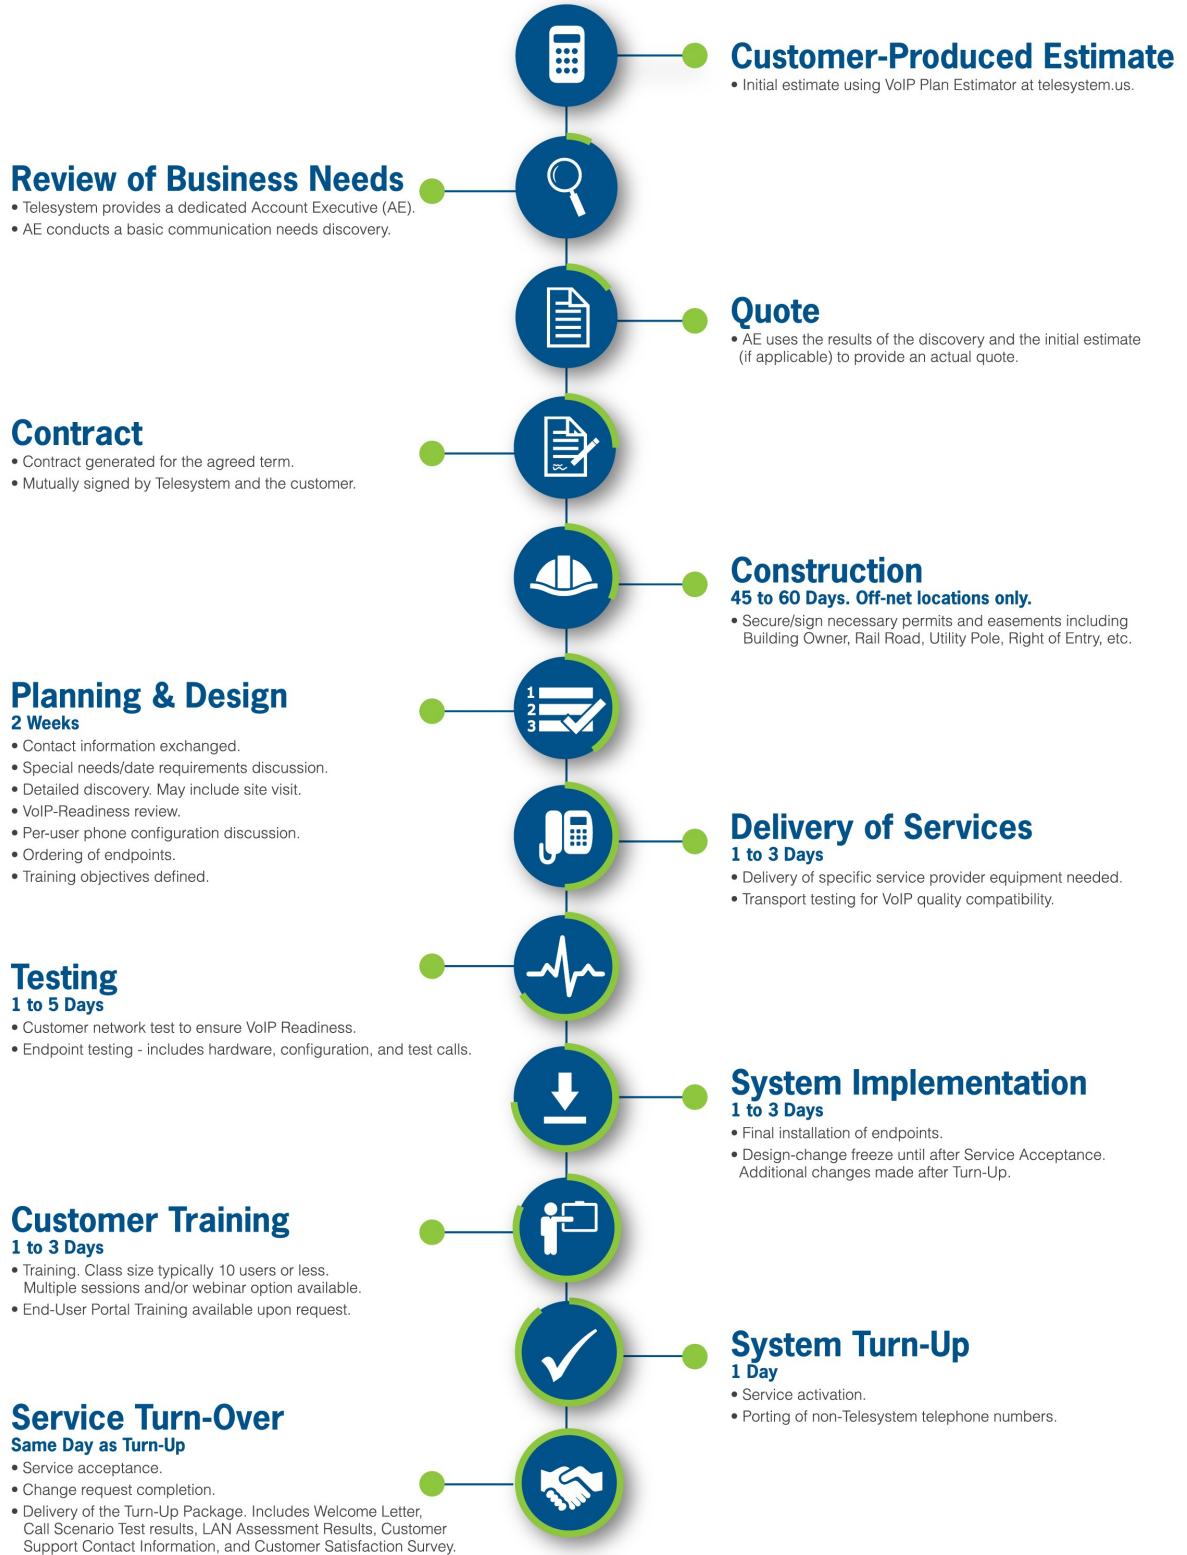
Customer-Produced Estimate
• Initial estimate using VoIP Plan Estimator at telesystem.us.

Review of Business Needs
• Telesystem provides a dedicated Account Executive (AE).
• AE conducts a basic communication needs discovery.

Quote
• AE uses the results of the discovery and the initial estimate (if applicable) to provide an actual quote.

Contract
• Contract generated for the agreed term.
• Mutually signed by Telesystem and the customer.

Construction
45 to 60 Days. Off-net locations only.
• Secure/sign necessary permits and easements including Building Owner, Rail Road, Utility Pole, Right of Entry, etc.

Planning & Design
2 Weeks
• Contact information exchanged.
• Special needs/date requirements discussion.
• Detailed discovery. May include site visit.
• VoIP-Readiness review.
• Per-user phone configuration discussion.
• Ordering of endpoints.
• Training objectives defined.

1
2
3

Delivery of Services
1 to 3 Days
• Delivery of specific service provider equipment needed.
• Transport testing for VoIP quality compatibility.

Testing
1 to 5 Days
• Customer network test to ensure VoIP Readiness.
• Endpoint testing - includes hardware, configuration, and test calls.

System Implementation
1 to 3 Days
• Final installation of endpoints.
• Design-change freeze until after Service Acceptance. Additional changes made after Turn-Up.

Customer Training
1 to 3 Days
• Training. Class size typically 10 users or less. Multiple sessions and/or webinar option available.
• End-User Portal Training available upon request.

System Turn-Up
1 Day
• Service activation.
• Porting of non-Telesystem telephone numbers.

Service Turn-Over
Same Day as Turn-Up
• Service acceptance.
• Change request completion.
• Delivery of the Turn-Up Package. Includes Welcome Letter, Call Scenario Test results, LAN Assessment Results, Customer Support Contact Information, and Customer Satisfaction Survey.